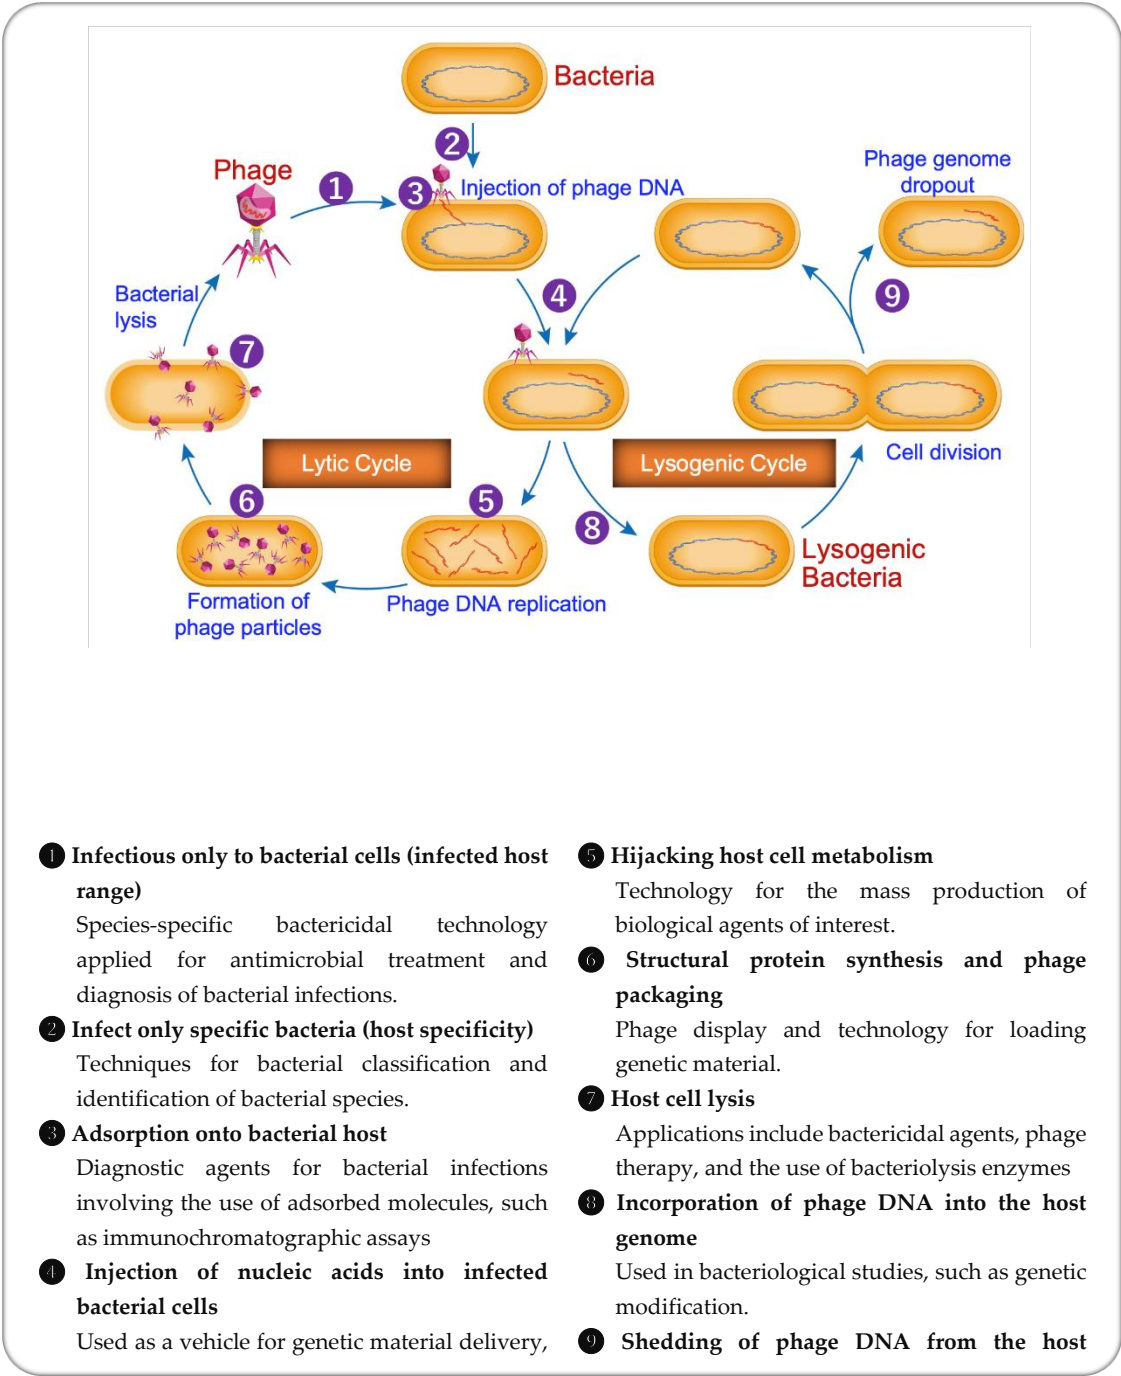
Bacteria

2

Phage

1

3

Injection of phage DNA

Phage genome dropout

Bacterial lysis

4

9

7

Lytic Cycle

Lysogenic Cycle

Cell division

6

5

8

Lysogenic Bacteria

Formation of phage particles

Phage DNA replication

1 **Infectious only to bacterial cells (infected host range)**

Species-specific bactericidal technology applied for antimicrobial treatment and diagnosis of bacterial infections.

2 **Infect only specific bacteria (host specificity)**

Techniques for bacterial classification and identification of bacterial species.

3 **Adsorption onto bacterial host**

Diagnostic agents for bacterial infections involving the use of adsorbed molecules, such as immunochromatographic assays

4 **Injection of nucleic acids into infected bacterial cells**

Used as a vehicle for genetic material delivery,

5 **Hijacking host cell metabolism**

Technology for the mass production of biological agents of interest.

6 **Structural protein synthesis and phage packaging**

Phage display and technology for loading genetic material.

7 **Host cell lysis**

Applications include bactericidal agents, phage therapy, and the use of bacteriolysis enzymes

8 **Incorporation of phage DNA into the host genome**

Used in bacteriological studies, such as genetic modification.

9 **Shedding of phage DNA from the host**